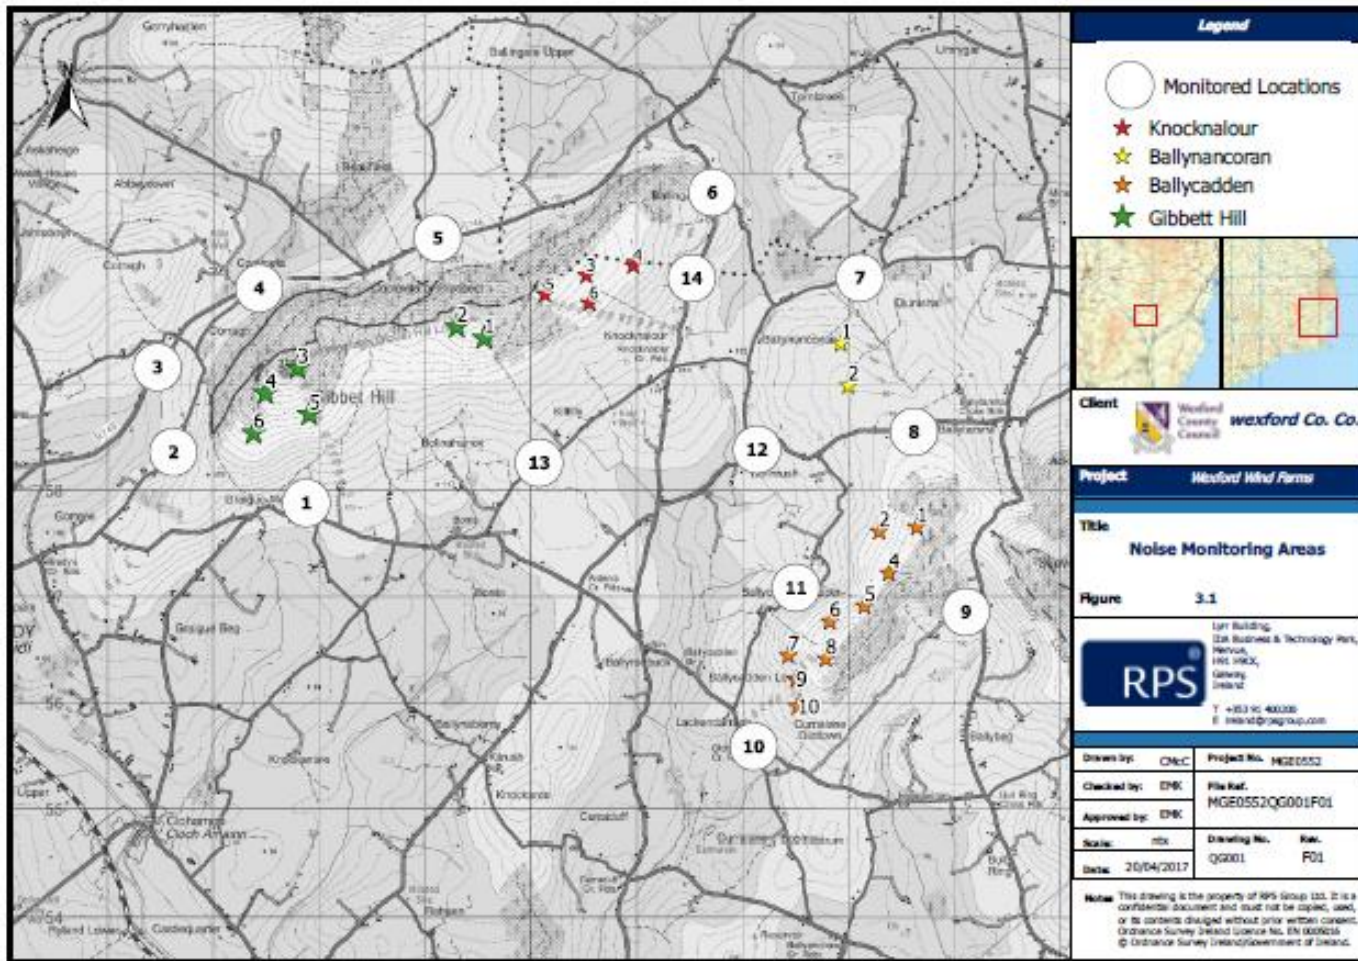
Gorryhaden

Ballingale Upper

Umrygar

Tombrack

Raheenduff

Abbeyview

Bailing

Coolnaboy

Corrogh

Knocknalour

Ballynancoran

Dunkroe

Gibbet Hill

Bolinahane

Killoughrim

Kilrush

Ballycadden

Gorteen

Graiguebeg

Ballyshonock

Ballyrebbin

Ballycadden Lr

Lackendarra

Carrigcuff

Knockanore

Kilcoltrim

Clohamon
Cloch Amann

Coolnaquarter

Dunsinane

Ballybeg

Upper

Legend

Monitored Locations

Knocknalour

Ballynancoran

Ballycadden

Gibbet Hill

1 2 3 4 5 6 7 8 9 10 11 12 13 14

Client

Wexford County Council

wexford Co. Co.

Project

Wexford Wind Farms

Title

Noise Monitoring Areas

Figure 3.1

RPS

Lyrr Building, IDA Business & Technology Park, Mervue, H91 K9CX, Galway, Ireland

T +353 91 400200
E ireland@rpsgroup.com

| Drawn by: | CMcC | Project No. | MGE0552 |
|---|---|---|---|
| Checked by: | EMK | File Ref. | MGE0552QG001F01 |
| Approved by: | EMK | | |
| Scale: | nts | Drawing No. | Rev. |
| Date: | 20/04/2017 | QG001 | F01 |

Notes: This drawing is the property of RPS Group Ltd. It is a confidential document and must not be copied, used, or its contents divulged without prior written consent. Ordnance Survey Ireland Licence No. EN 0005016 © Ordnance Survey Ireland/Government of Ireland.